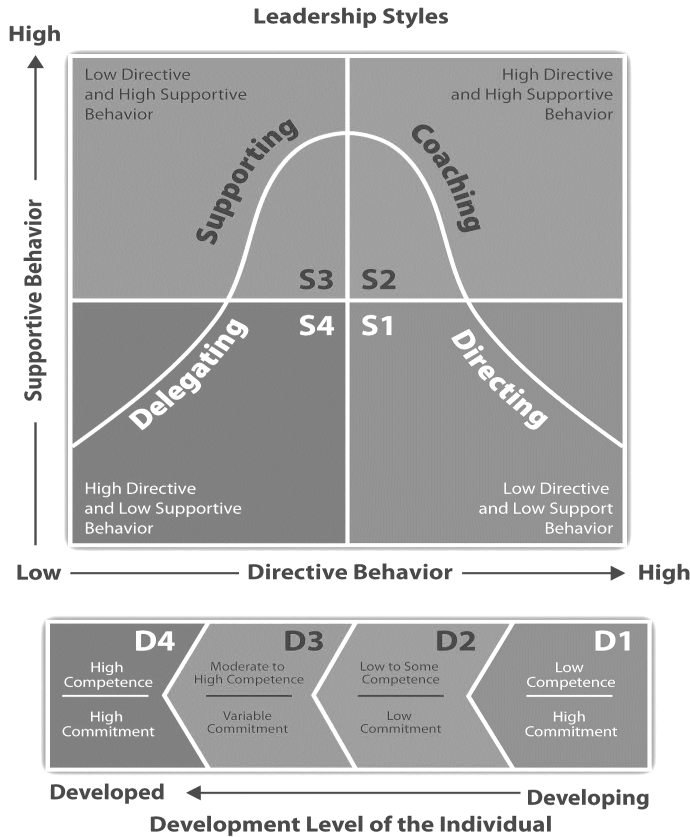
Leadership Styles

High

Supportive Behavior

Low Directive and High Supportive Behavior

High Directive and High Supportive Behavior

Supporting

Coaching

S3

S2

S4

S1

Delegating

Directing

High Directive and Low Supportive Behavior

Low Directive and Low Support Behavior

Low

Directive Behavior

High

D4

High Competence

High Commitment

D3

Moderate to High Competence

Variable Commitment

D2

Low to Some Competence

Low Commitment

D1

Low Competence

High Commitment

Developed

Developing

Development Level of the Individual